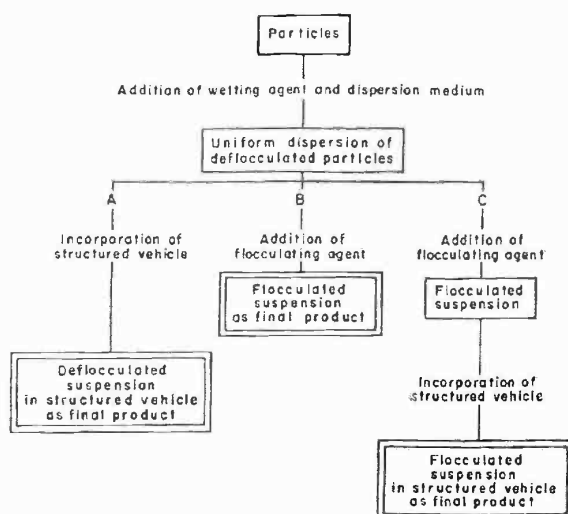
Particles

Addition of wetting agent and dispersion medium

Uniform dispersion of deflocculated particles

A

Incorporation of structured vehicle

Deflocculated suspension in structured vehicle as final product

B

Addition of flocculating agent

Flocculated suspension as final product

C

Addition of flocculating agent

Flocculated suspension

Incorporation of structured vehicle

Flocculated suspension in structured vehicle as final product